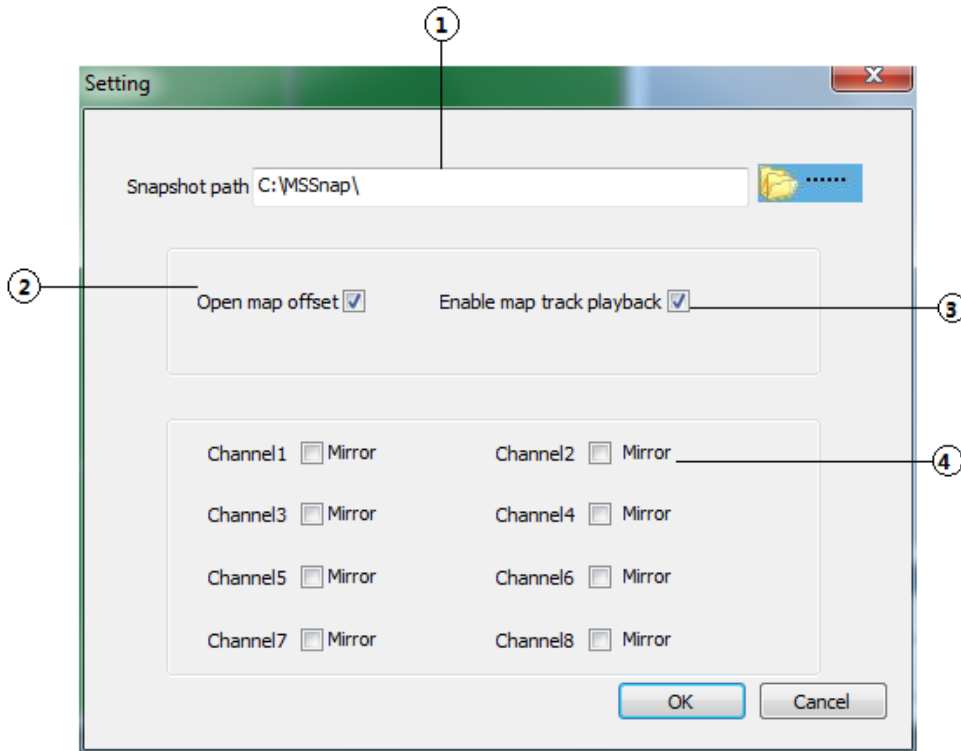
1

Setting

Snapshot path C:\MSSnap\

2

Open map offset

Enable map track playback

3

Channel1 Mirror

Channel2 Mirror

4

Channel3 Mirror

Channel4 Mirror

Channel5 Mirror

Channel6 Mirror

Channel7 Mirror

Channel8 Mirror

OK

Cancel